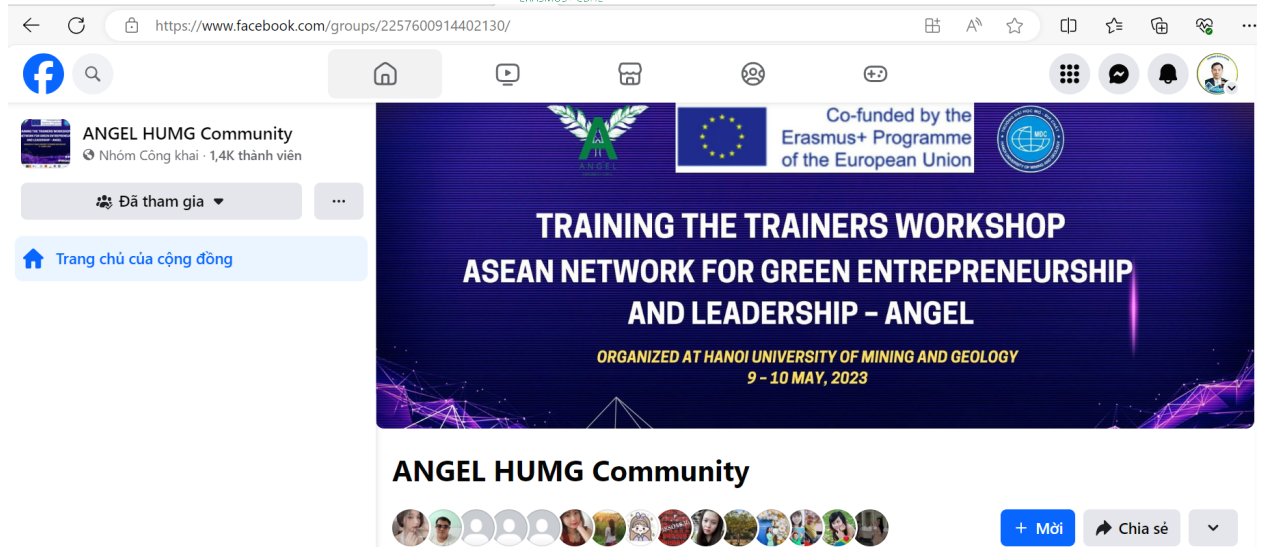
https://www.facebook.com/groups/2257600914402130/

ANGEL HUMG Community
Nhóm Công khai · 1,4K thành viên

Đã tham gia

Trang chủ của cộng đồng

ANGEL

Co-funded by the Erasmus+ Programme of the European Union

TRAINING THE TRAINERS WORKSHOP
ASEAN NETWORK FOR GREEN ENTREPRENEURSHIP AND LEADERSHIP - ANGEL

ORGANIZED AT HANOI UNIVERSITY OF MINING AND GEOLOGY
9 - 10 MAY, 2023

ANGEL HUMG Community

+ Mời
Chia sẻ